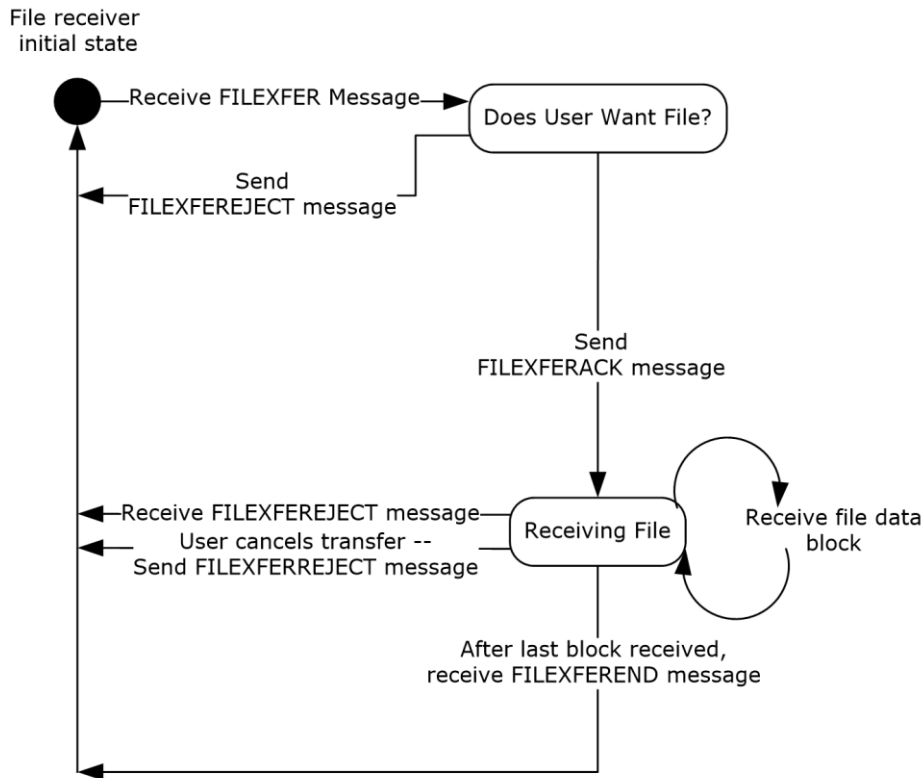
File receiver initial state

Receive FILEXFER Message

Does User Want File?

Send FILEXFEREJECT message

Send FILEXFERACK message

Receive FILEXFEREJECT message

User cancels transfer -- Send FILEXFERREJECT message

Receiving File

Receive file data block

After last block received, receive FILEXFEREND message